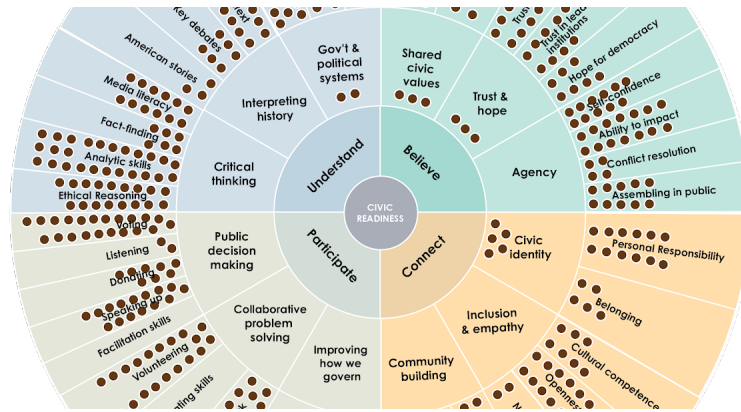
Key debates
ext
American stories
Media literacy
Fact-finding
Analytic skills
Ethical Reasoning
Gov't & political systems
Interpreting history
Critical thinking
Understand
Shared civic values
Trust & hope
Agency
Believe
Trust
Trust in leaders institutions
Hope for democracy
Self-confidence
Ability to impact
Conflict resolution
Assembling in public
CIVIC READINESS
Voting
Listening
Donating
Speaking up
Facilitation skills
Volunteering
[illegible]ating skills
Public decision making
Collaborative problem solving
Improving how we govern
Participate
Connect
Civic identity
Inclusion & empathy
Community building
Personal Responsibility
Belonging
Cultural competence
Openness